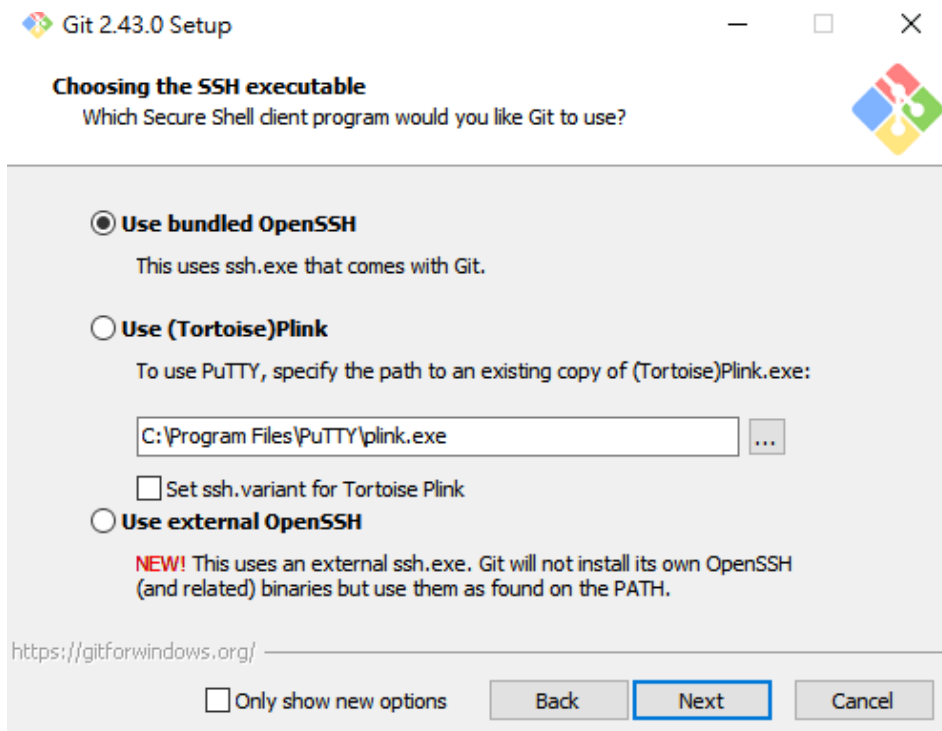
Git 2.43.0 Setup

Choosing the SSH executable
Which Secure Shell client program would you like Git to use?

Use bundled OpenSSH

This uses ssh.exe that comes with Git.

Use (Tortoise)Plink

To use PuTTY, specify the path to an existing copy of (Tortoise)Plink.exe:

C:\Program Files\PuTTY\plink.exe

...

Set ssh.variant for Tortoise Plink

Use external OpenSSH

NEW! This uses an external ssh.exe. Git will not install its own OpenSSH (and related) binaries but use them as found on the PATH.

https://gitforwindows.org/

Only show new options

Back

Next

Cancel